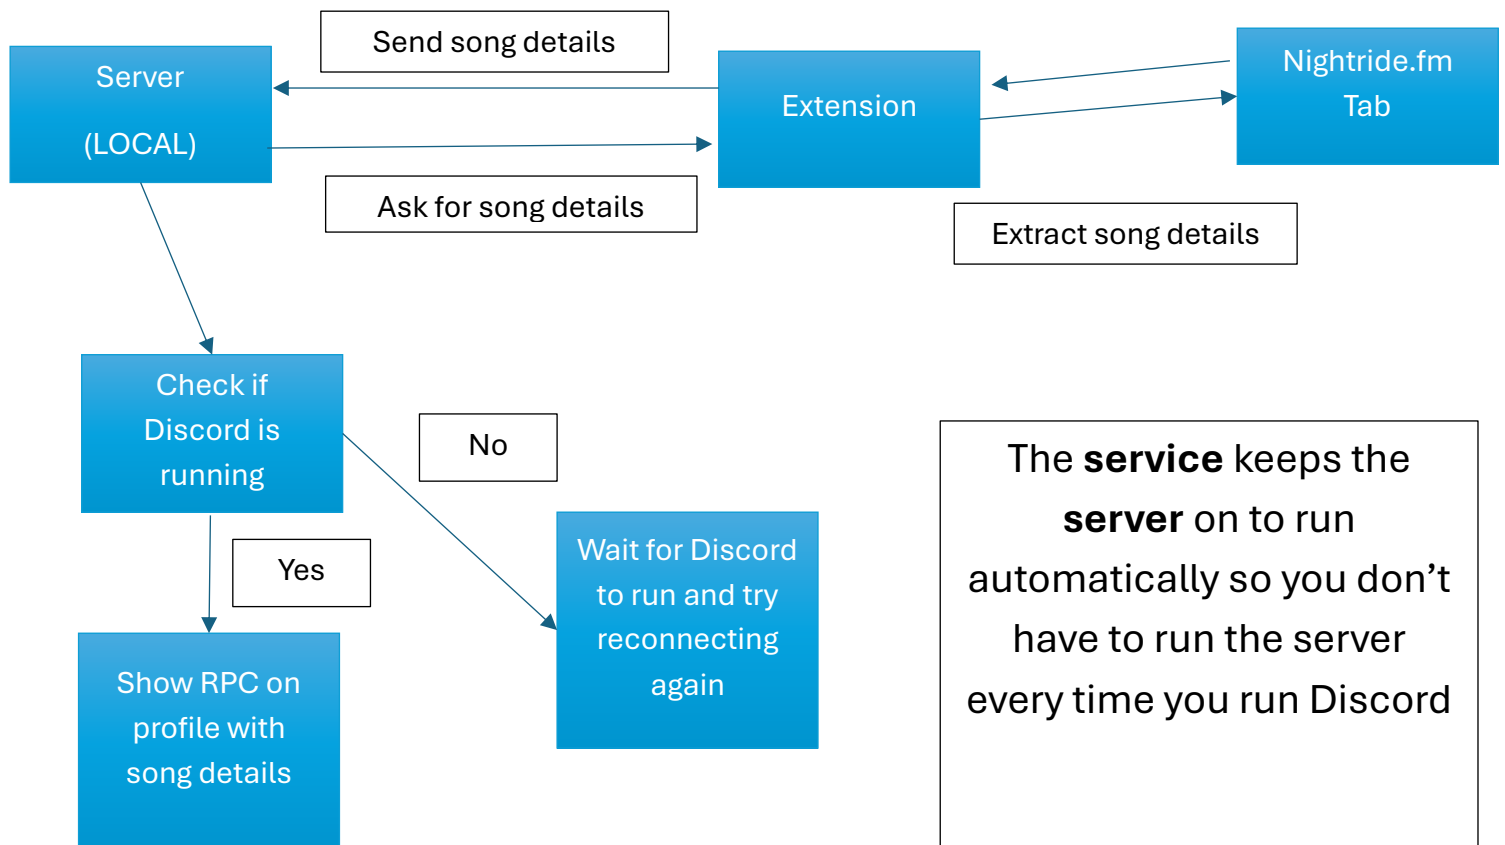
Server

(LOCAL)

Send song details

Extension

Nightride.fm Tab

Ask for song details

Extract song details

Check if Discord is running

No

Yes

Wait for Discord to run and try reconnecting again

Show RPC on profile with song details

The **service** keeps the **server** on to run automatically so you don’t have to run the server every time you run Discord